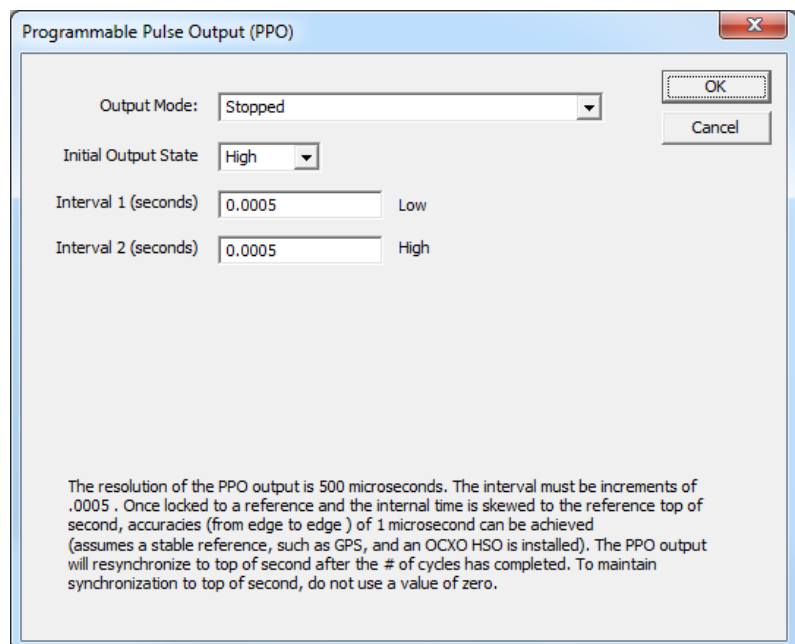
Programmable Pulse Output (PPO)

Output Mode: Stopped

Initial Output State High

Interval 1 (seconds) 0.0005 Low

Interval 2 (seconds) 0.0005 High

OK

Cancel

The resolution of the PPO output is 500 microseconds. The interval must be increments of .0005 . Once locked to a reference and the internal time is skewed to the reference top of second, accuracies (from edge to edge ) of 1 microsecond can be achieved (assumes a stable reference, such as GPS, and an OCXO HSO is installed). The PPO output will resynchronize to top of second after the # of cycles has completed. To maintain synchronization to top of second, do not use a value of zero.